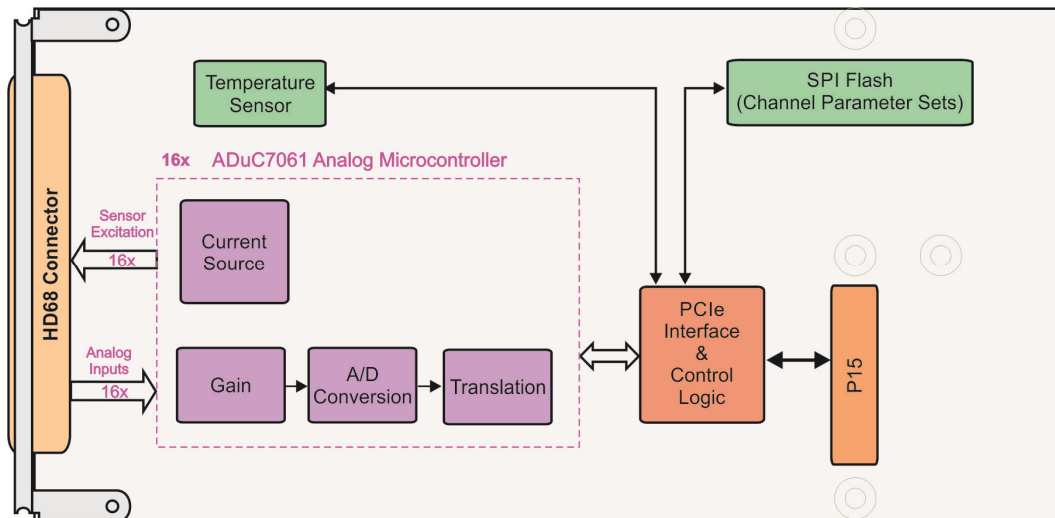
HD68 Connector

Temperature Sensor

SPI Flash (Channel Parameter Sets)

16x ADuC7061 Analog Microcontroller

Sensor Excitation

16x

Current Source

Analog Inputs

16x

Gain

A/D Conversion

Translation

PCIe Interface & Control Logic

P15